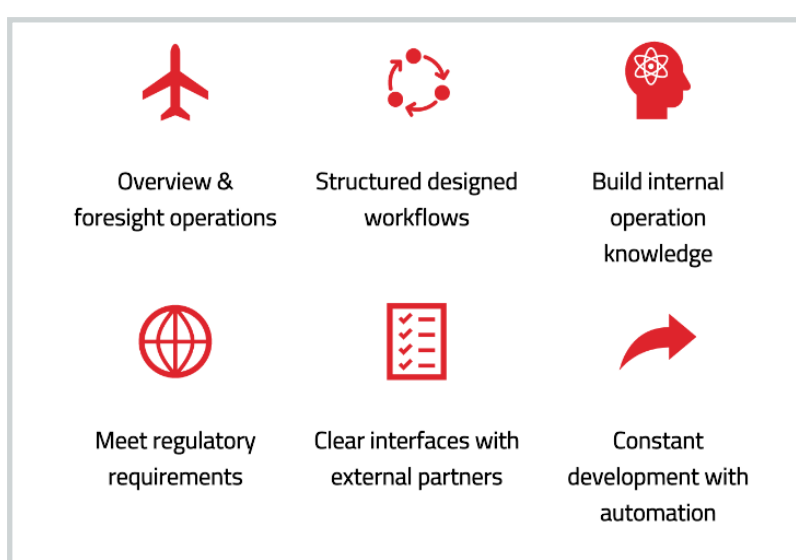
Overview & foresight operations

Structured designed workflows

Build internal operation knowledge

Meet regulatory requirements

Clear interfaces with external partners

Constant development with automation